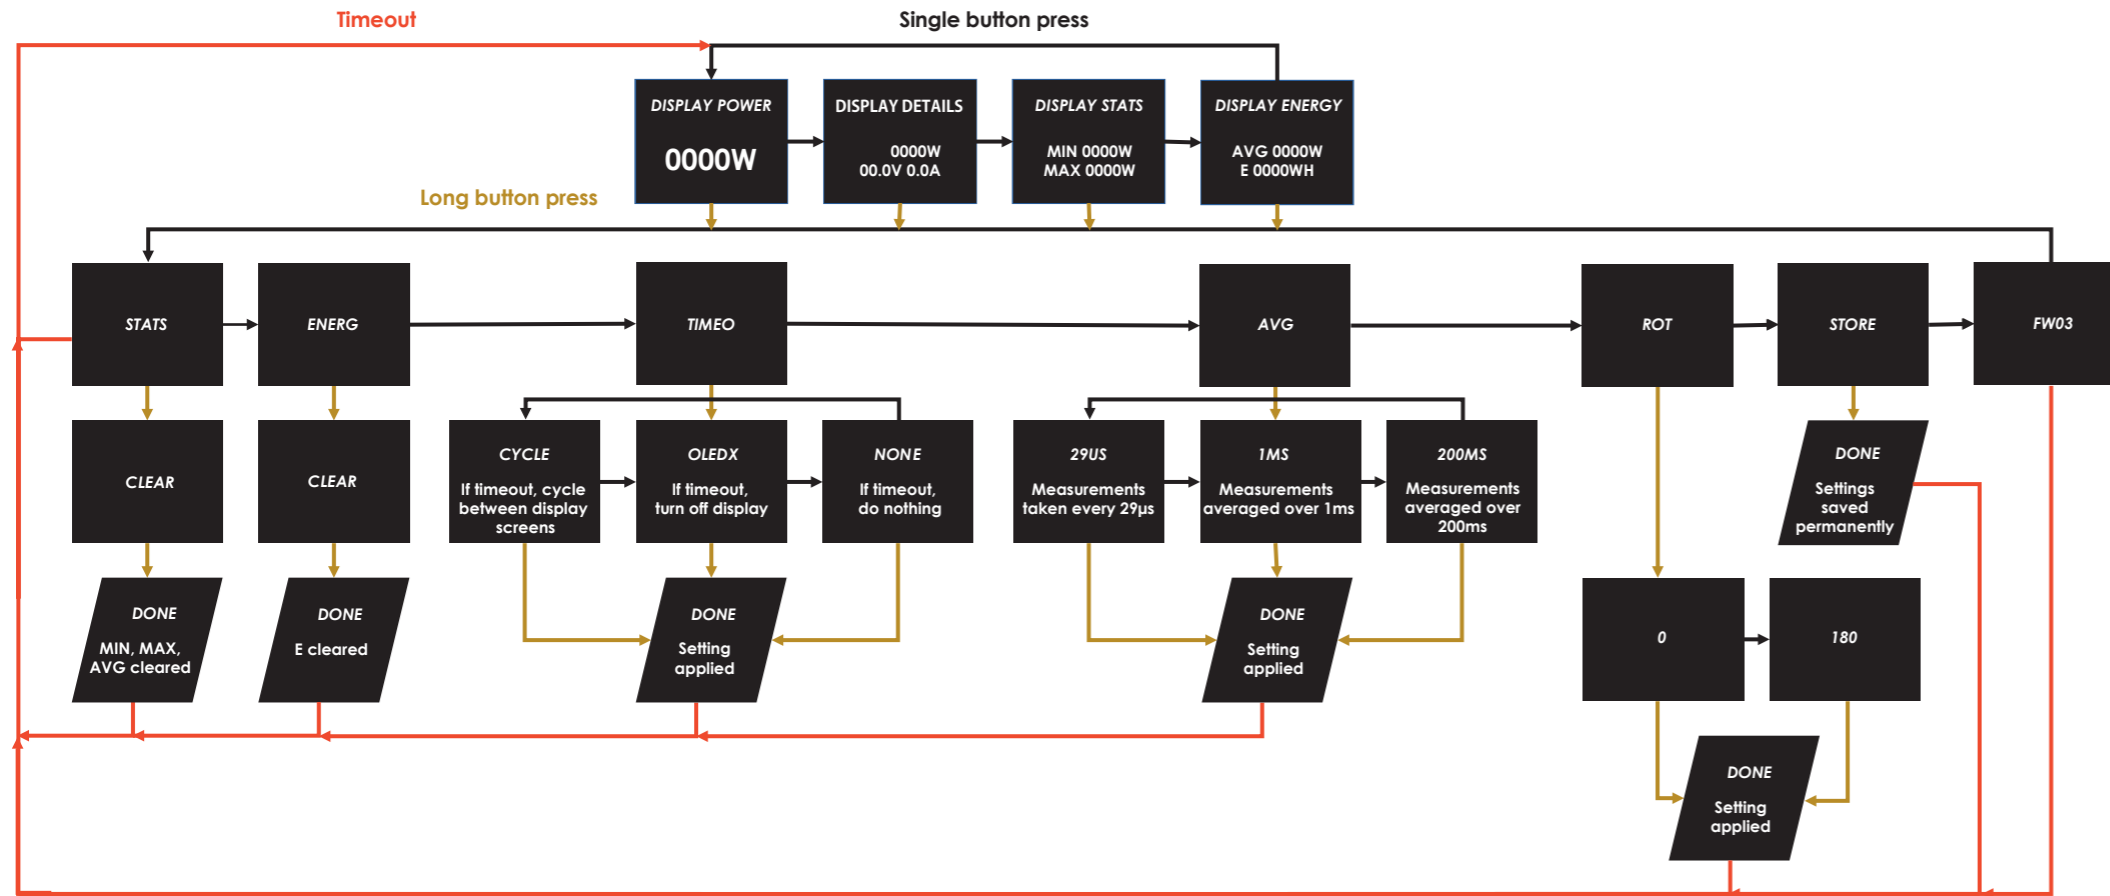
Timeout

Single button press

DISPLAY POWER
0000W

DISPLAY DETAILS
0000W
00.0V 0.0A

DISPLAY STATS
MIN 0000W
MAX 0000W

DISPLAY ENERGY
AVG 0000W
E 0000WH

Long button press

STATS

ENERG

TIMEO

AVG

ROT

STORE

FW03

CLEAR

CLEAR

CYCLE
If timeout, cycle between display screens

OLEDX
If timeout, turn off display

NONE
If timeout, do nothing

29US
Measurements taken every 29µs

1MS
Measurements averaged over 1ms

200MS
Measurements averaged over 200ms

DONE
Settings saved permanently

DONE
MIN, MAX, AVG cleared

DONE
E cleared

DONE
Setting applied

DONE
Setting applied

0

180

DONE
Setting applied